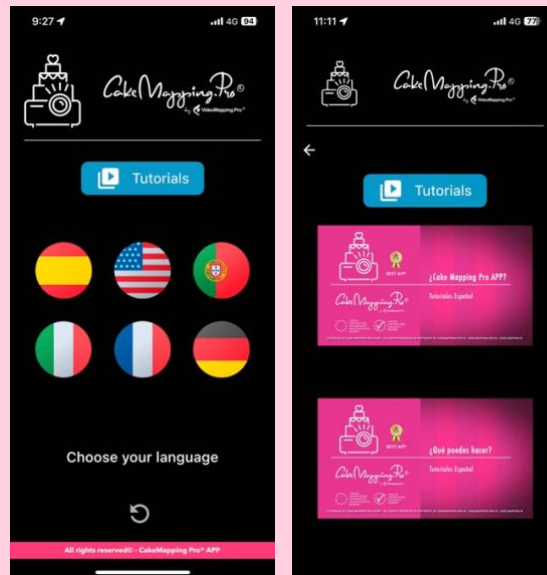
9:27 4G 94

CakeMapping.Pro®
by VideoMapping Pro®

Tutorials

Choose your language

All rights reserved© - CakeMapping Pro® APP

11:11 4G 77

CakeMapping.Pro®

Tutorials

BEST APP
¿Cake Mapping Pro APP?
CakeMapping.Pro®
Tutoriales Español

BEST APP
¿Qué puedes hacer?
CakeMapping.Pro®
Tutoriales Español